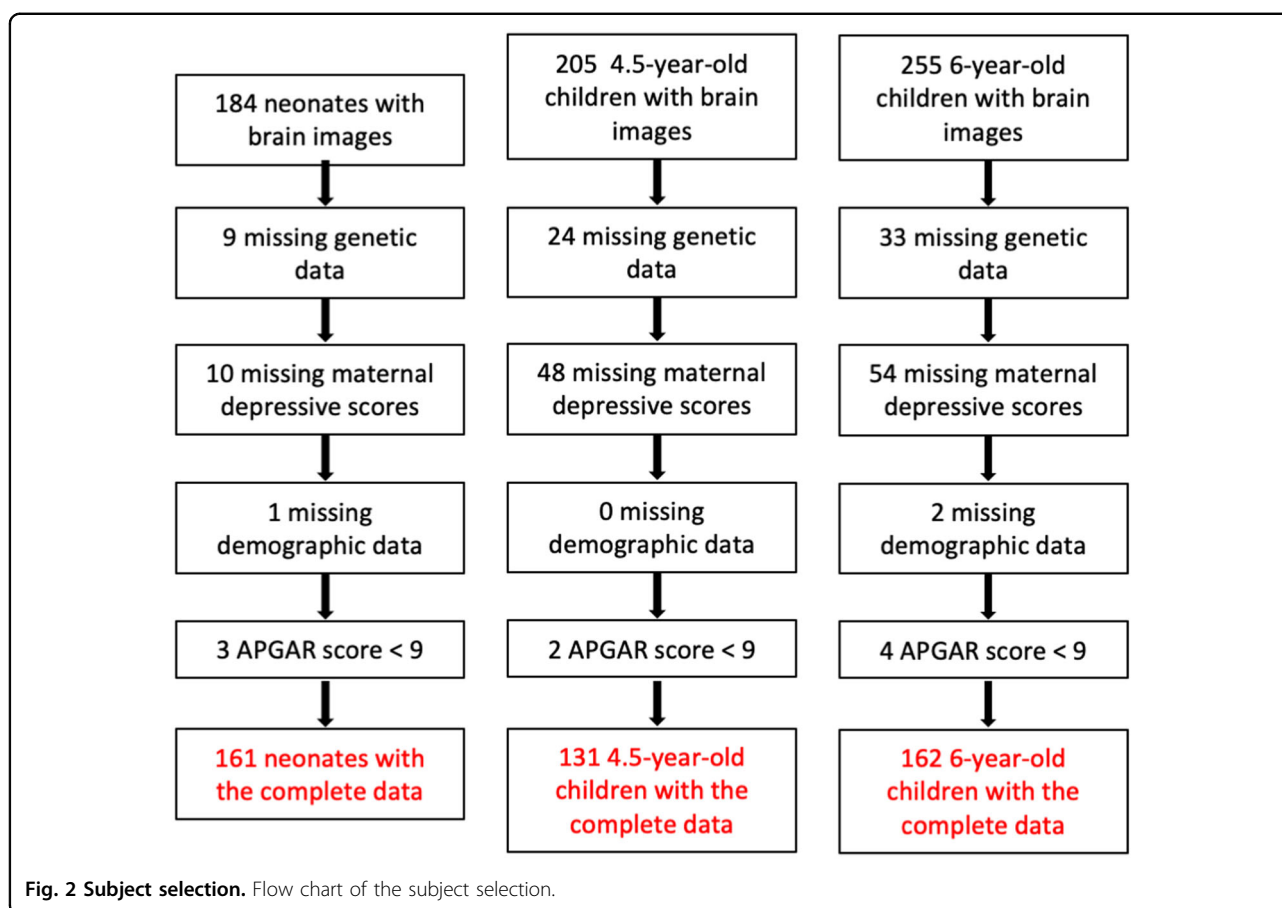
184 neonates with brain images

9 missing genetic data

10 missing maternal depressive scores

1 missing demographic data

3 APGAR score < 9

161 neonates with the complete data

205 4.5-year-old children with brain images

24 missing genetic data

48 missing maternal depressive scores

0 missing demographic data

2 APGAR score < 9

131 4.5-year-old children with the complete data

255 6-year-old children with brain images

33 missing genetic data

54 missing maternal depressive scores

2 missing demographic data

4 APGAR score < 9

162 6-year-old children with the complete data

**Fig. 2 Subject selection.** Flow chart of the subject selection.